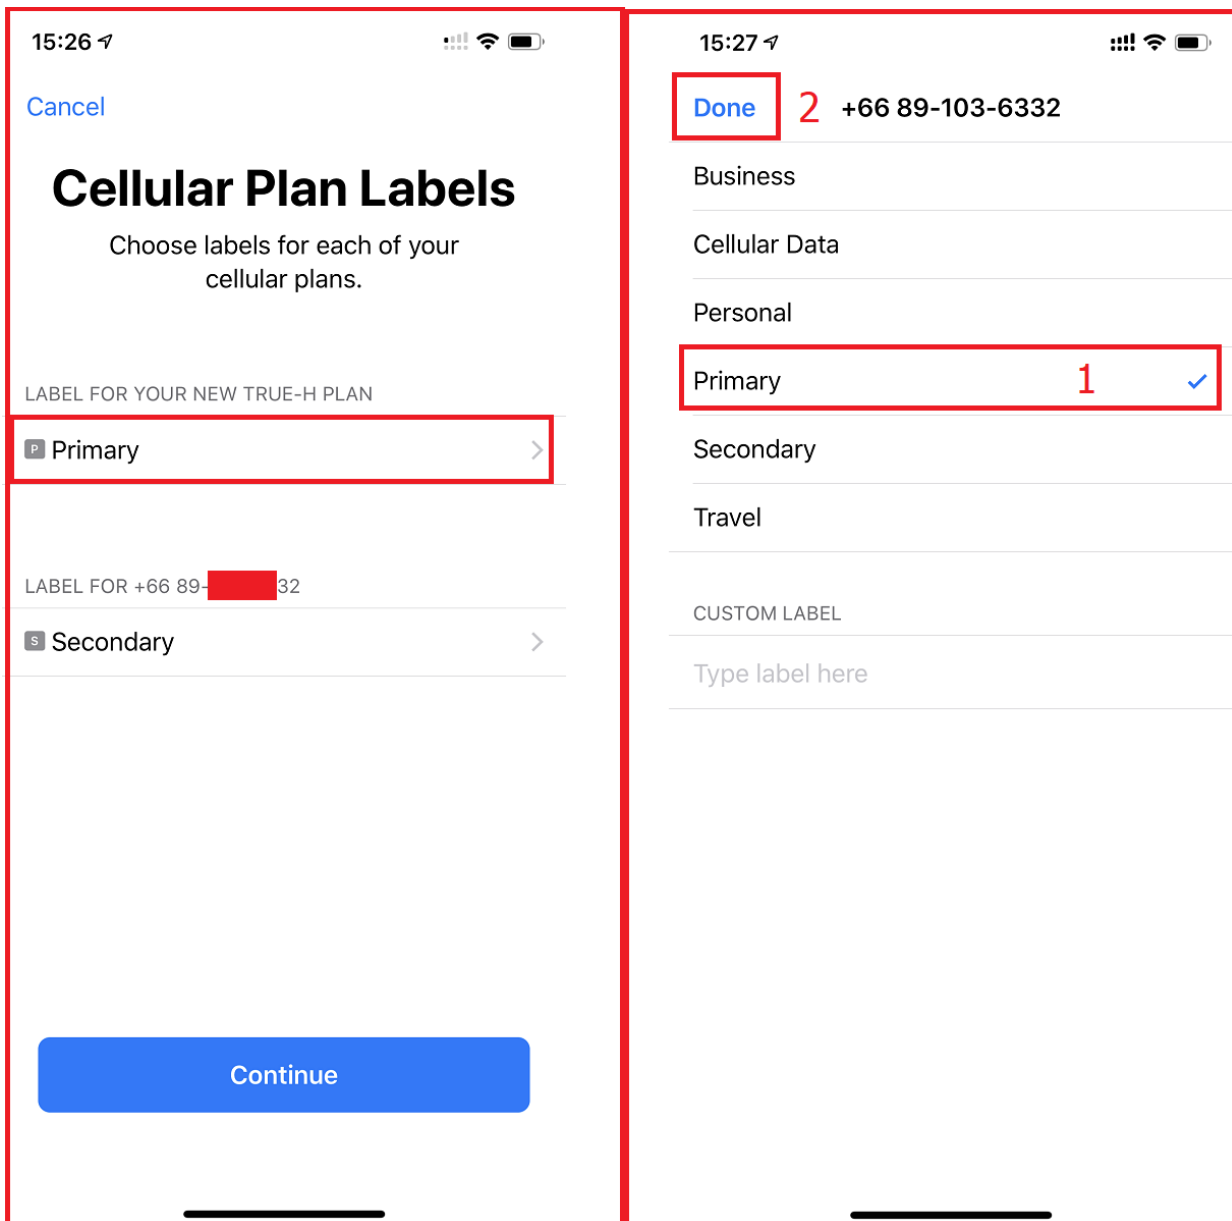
15:26

Cancel

Cellular Plan Labels

Choose labels for each of your cellular plans.

LABEL FOR YOUR NEW TRUE-H PLAN

P Primary

LABEL FOR +66 89-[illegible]32

S Secondary

Continue

15:27

Done 2 +66 89-103-6332

Business

Cellular Data

Personal

Primary 1

Secondary

Travel

CUSTOM LABEL

Type label here